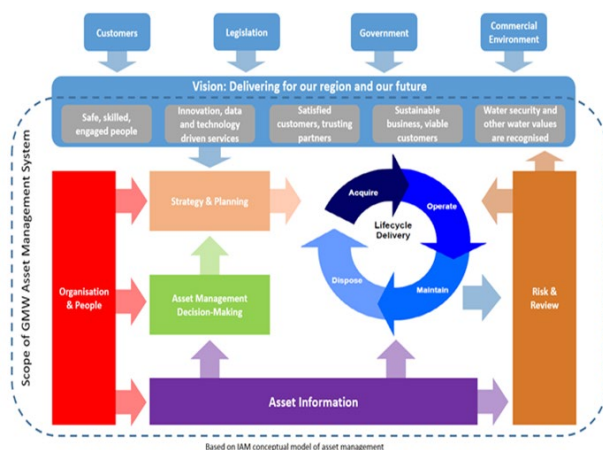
Customers

Legislation

Government

Commercial Environment

Vision: Delivering for our region and our future

Safe, skilled, engaged people

Innovation, data and technology driven services

Satisfied customers, trusting partners

Sustainable business, viable customers

Water security and other water values are recognised

Scope of GMW Asset Management System

Organisation & People

Strategy & Planning

Asset Management Decision-Making

Acquire

Operate

Lifecycle Delivery

Dispose

Maintain

Risk & Review

Asset Information

Based on IAM conceptual model of asset management